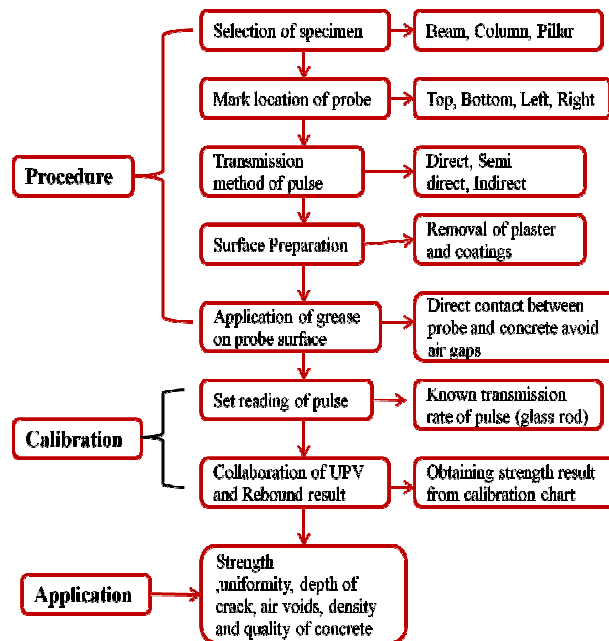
Procedure

Selection of specimen

Beam, Column, Pillar

Mark location of probe

Top, Bottom, Left, Right

Transmission method of pulse

Direct, Semi direct, Indirect

Surface Preparation

Removal of plaster and coatings

Application of grease on probe surface

Direct contact between probe and concrete avoid air gaps

Calibration

Set reading of pulse

Known transmission rate of pulse (glass rod)

Collaboration of UPV and Rebound result

Obtaining strength result from calibration chart

Application

Strength ,uniformity, depth of crack, air voids, density and quality of concrete